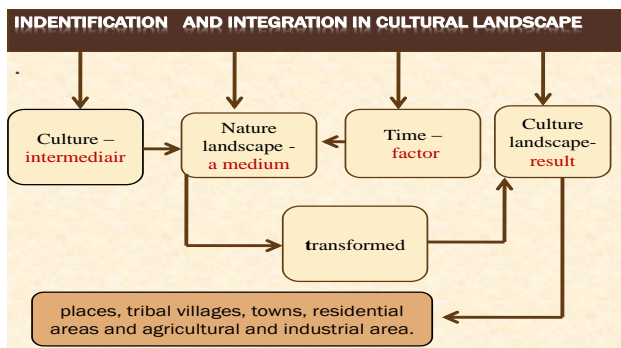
INDENTIFICATION AND INTEGRATION IN CULTURAL LANDSCAPE

.

Culture – intermediair

Nature landscape - a medium

Time – factor

Culture landscape- result

transformed

places, tribal villages, towns, residential areas and agricultural and industrial area.